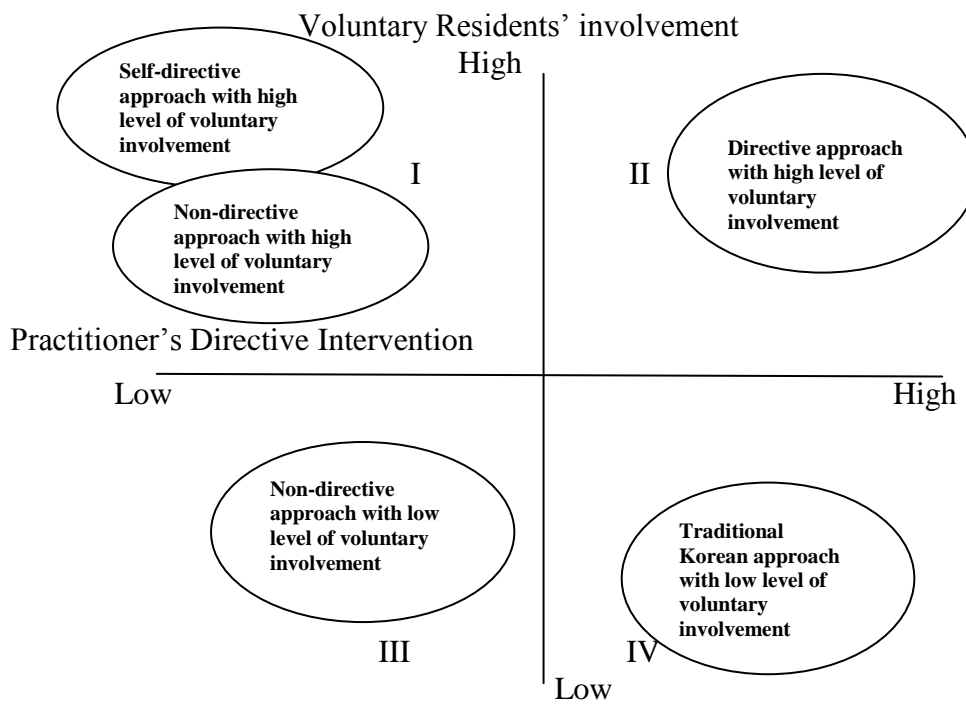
Voluntary Residents' involvement

High

Self-directive approach with high level of voluntary involvement

I

II

Directive approach with high level of voluntary involvement

Non-directive approach with high level of voluntary involvement

Practitioner's Directive Intervention

Low

High

Non-directive approach with low level of voluntary involvement

Traditional Korean approach with low level of voluntary involvement

III

IV

Low